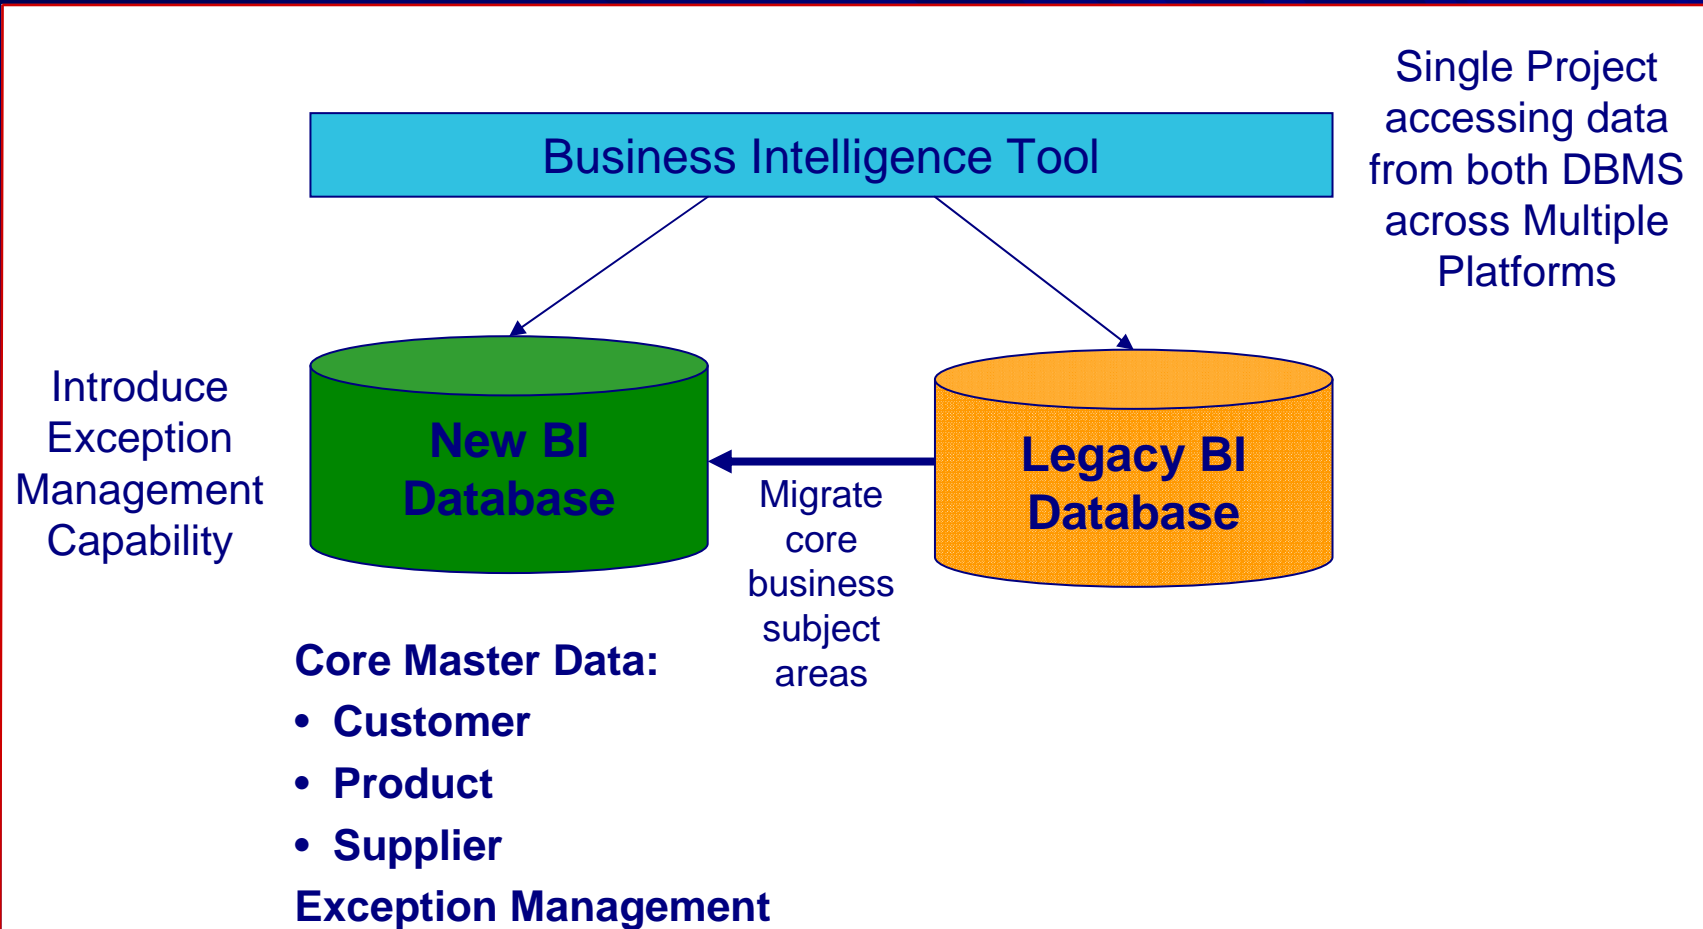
Single Project accessing data from both DBMS across Multiple Platforms

Business Intelligence Tool

Introduce Exception Management Capability

New BI Database

Legacy BI Database

Migrate core business subject areas

Core Master Data:
• Customer
• Product
• Supplier
Exception Management